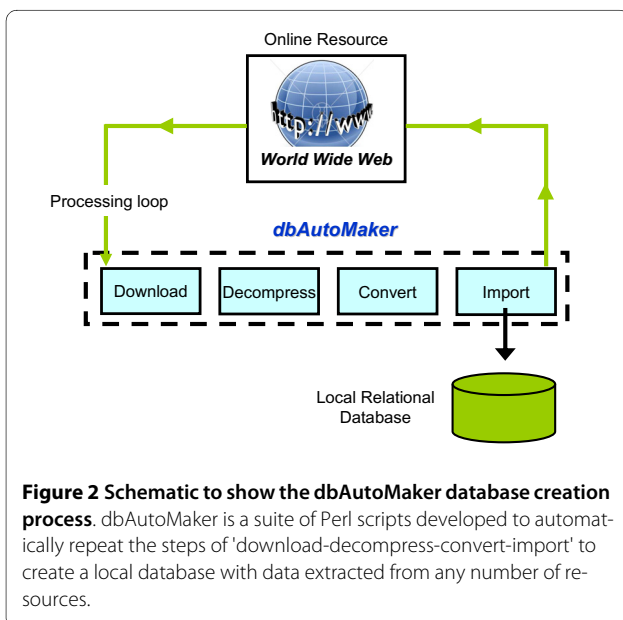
Online Resource

http://www

World Wide Web

Processing loop

dbAutoMaker

Download

Decompress

Convert

Import

Local Relational Database

**Figure 2 Schematic to show the dbAutoMaker database creation process**. dbAutoMaker is a suite of Perl scripts developed to automatically repeat the steps of 'download-decompress-convert-import' to create a local database with data extracted from any number of resources.